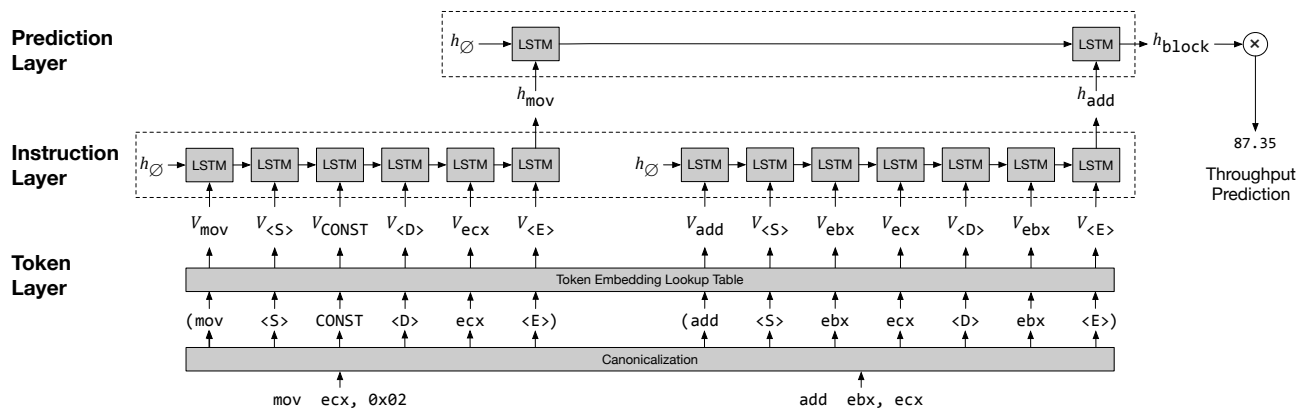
Prediction Layer

$h_\varnothing$ LSTM LSTM $h_{\texttt{block}}$ $\times$

$h_{\texttt{mov}}$ $h_{\texttt{add}}$

87.35

Throughput Prediction

Instruction Layer

$h_\varnothing$ LSTM LSTM LSTM LSTM LSTM LSTM

$h_\varnothing$ LSTM LSTM LSTM LSTM LSTM LSTM LSTM

$V_{\texttt{mov}}$ $V_{\texttt{<S>}}$ $V_{\texttt{CONST}}$ $V_{\texttt{<D>}}$ $V_{\texttt{ecx}}$ $V_{\texttt{<E>}}$ $V_{\texttt{add}}$ $V_{\texttt{<S>}}$ $V_{\texttt{ebx}}$ $V_{\texttt{ecx}}$ $V_{\texttt{<D>}}$ $V_{\texttt{ebx}}$ $V_{\texttt{<E>}}$

Token Layer

Token Embedding Lookup Table

(mov <S> CONST <D> ecx <E>) (add <S> ebx ecx <D> ebx <E>)

Canonicalization

mov ecx, 0x02 add ebx, ecx